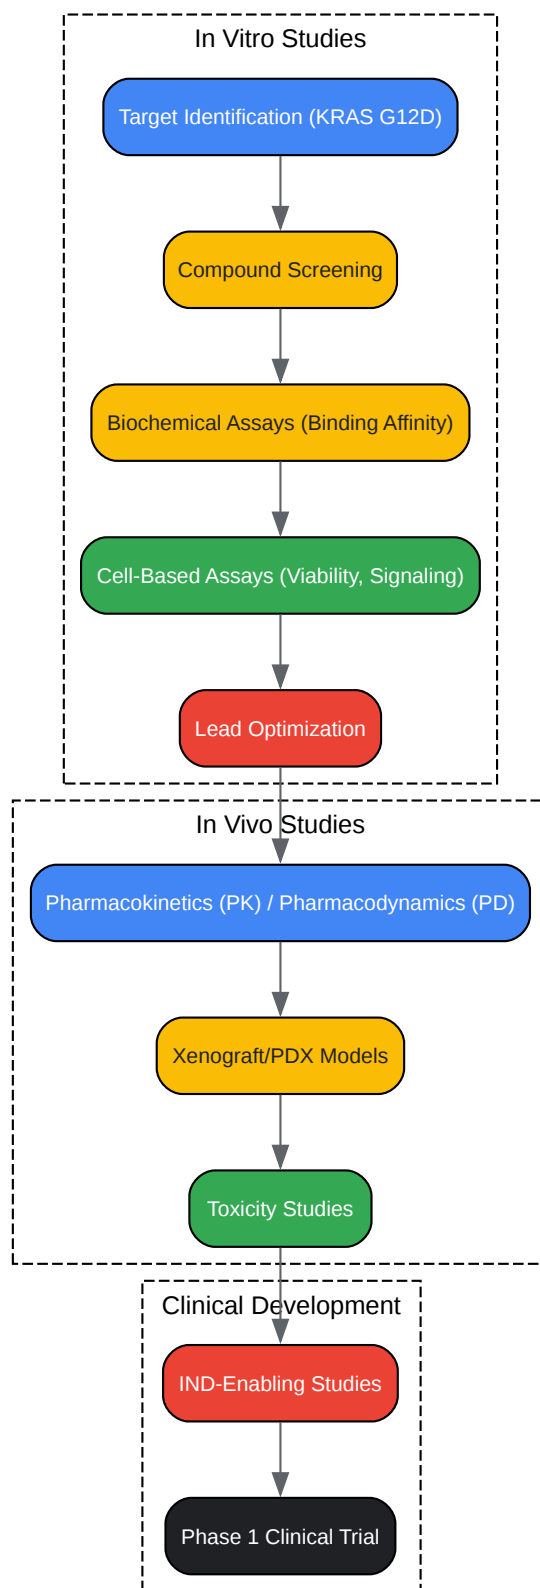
In Vitro Studies

Target Identification (KRAS G12D)

Compound Screening

Biochemical Assays (Binding Affinity)

Cell-Based Assays (Viability, Signaling)

Lead Optimization

In Vivo Studies

Pharmacokinetics (PK) / Pharmacodynamics (PD)

Xenograft/PDX Models

Toxicity Studies

Clinical Development

IND-Enabling Studies

Phase 1 Clinical Trial